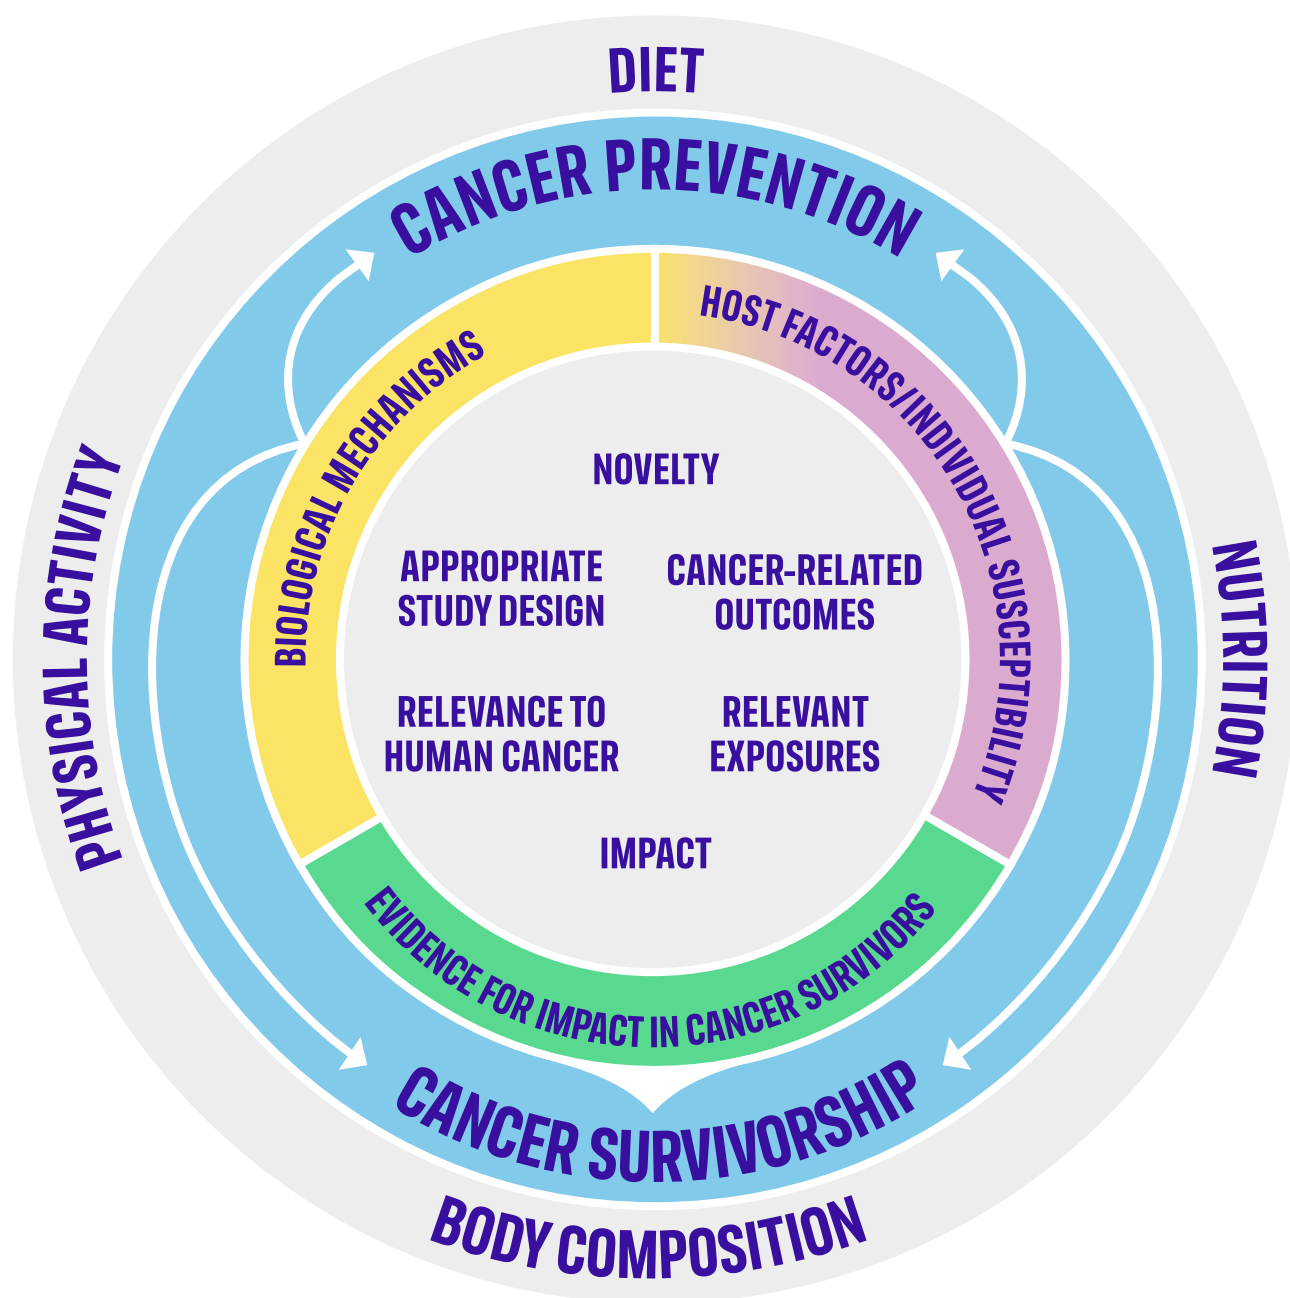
DIET

CANCER PREVENTION

PHYSICAL ACTIVITY

NUTRITION

BIOLOGICAL MECHANISMS

HOST FACTORS/INDIVIDUAL SUSCEPTIBILITY

NOVELTY

APPROPRIATE STUDY DESIGN

CANCER-RELATED OUTCOMES

RELEVANCE TO HUMAN CANCER

RELEVANT EXPOSURES

IMPACT

EVIDENCE FOR IMPACT IN CANCER SURVIVORS

CANCER SURVIVORSHIP

BODY COMPOSITION